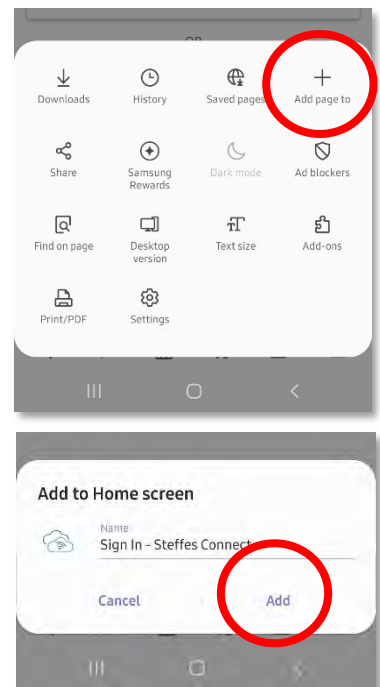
Downloads
History
Saved pages
Add page to
Share
Samsung Rewards
Dark mode
Ad blockers
Find on page
Desktop version
Text size
Add-ons
Print/PDF
Settings

Add to Home screen
Name
Sign In - Steffes Connect
Cancel
Add